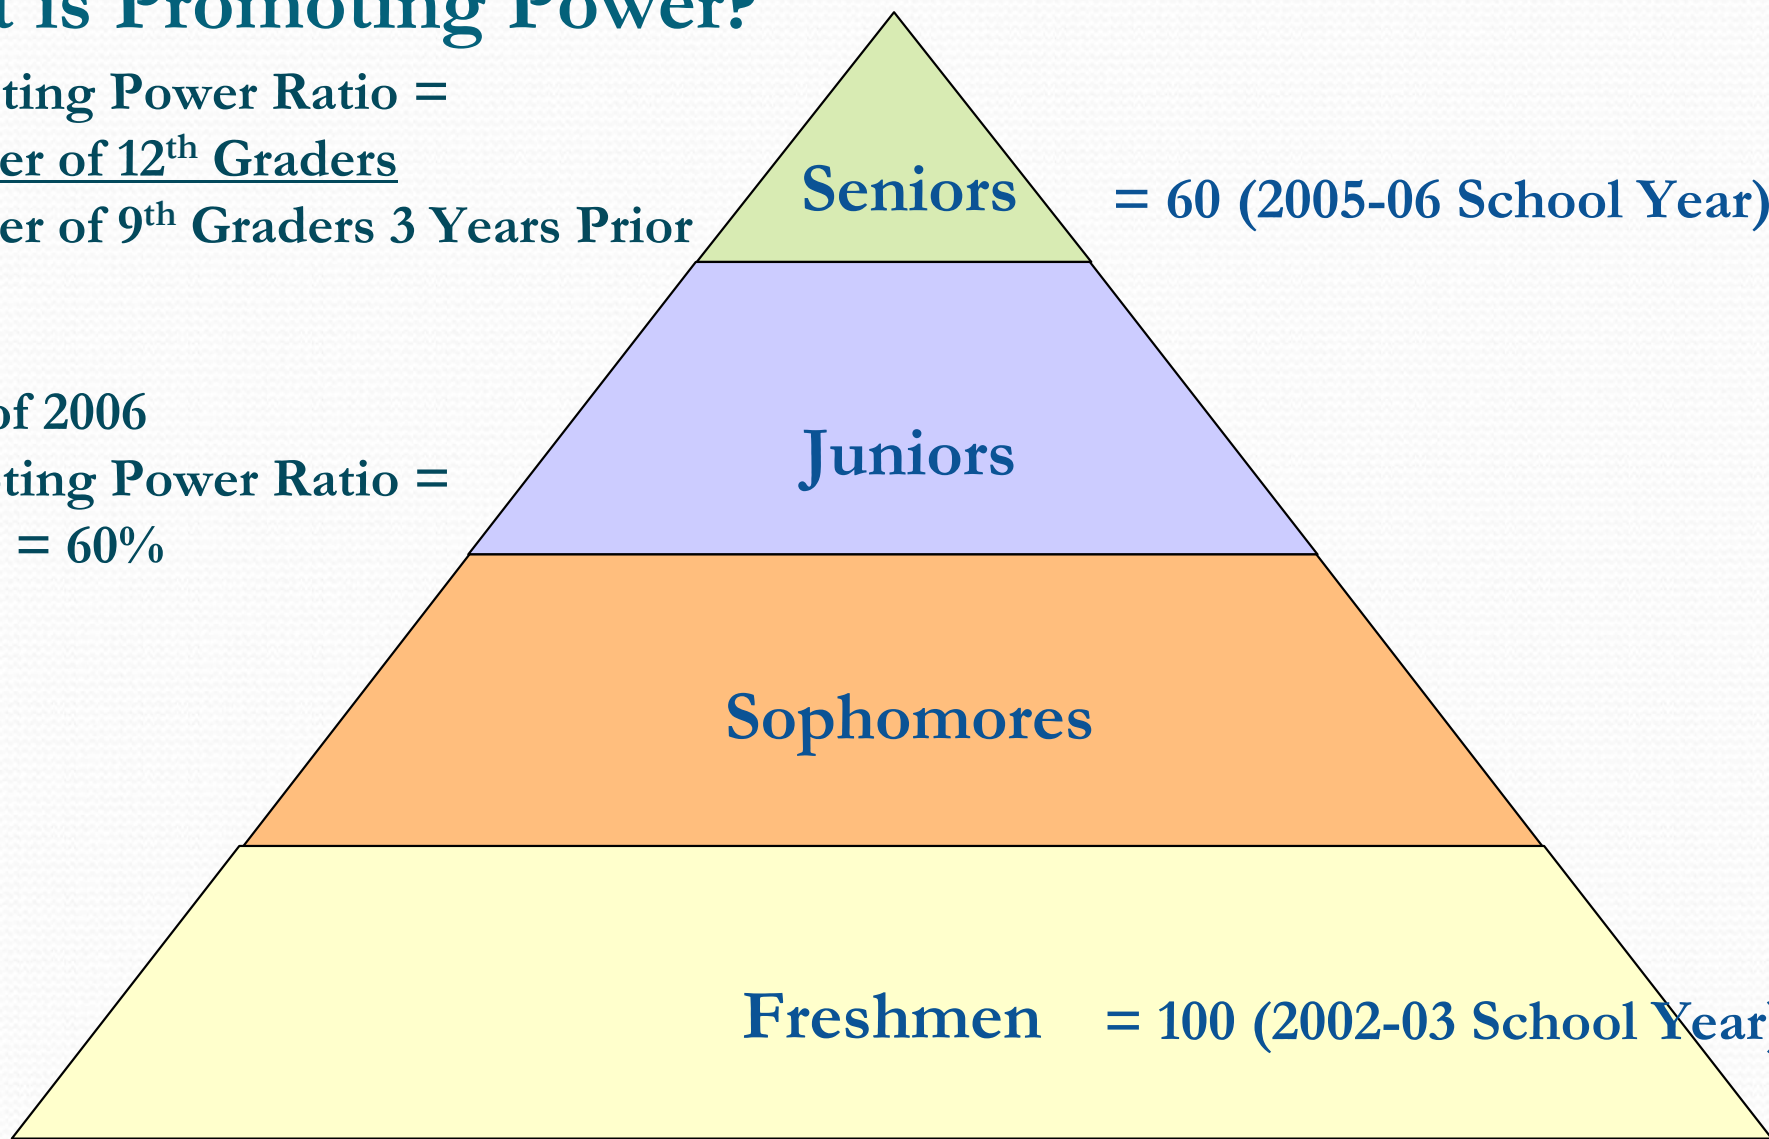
t is Promoting Power?

ting Power Ratio =

er of 12$^{th}$ Graders

er of 9$^{th}$ Graders 3 Years Prior

Seniors

= 60 (2005-06 School Year)

of 2006

ting Power Ratio =

= 60%

Juniors

Sophomores

Freshmen

= 100 (2002-03 School Year)